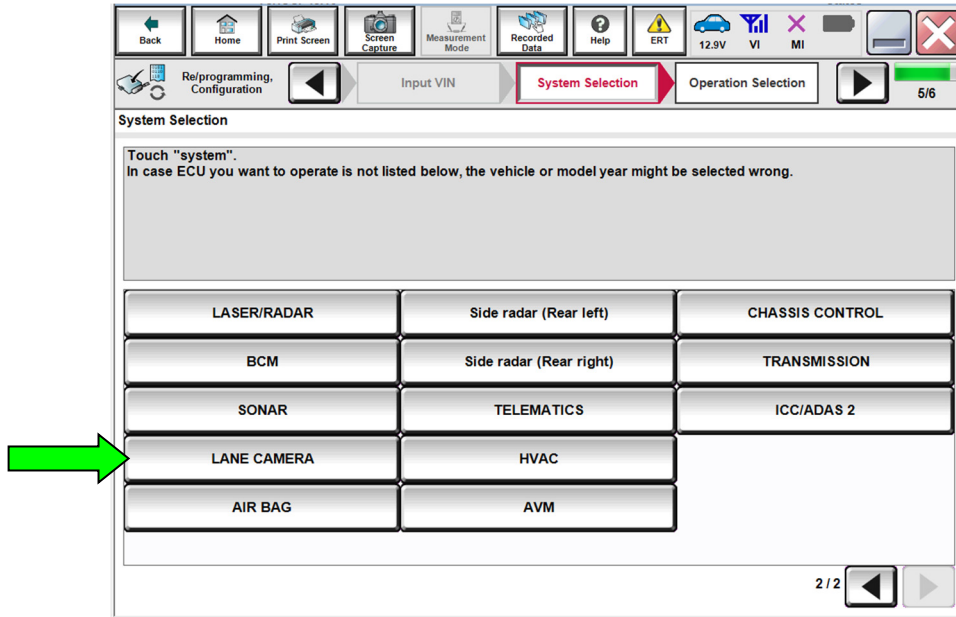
Back Home Print Screen Screen Capture Measurement Mode Recorded Data Help ERT 12.9V VI MI

Re/programming, Configuration

Input VIN

System Selection

Operation Selection

5/6

System Selection

Touch "system".
In case ECU you want to operate is not listed below, the vehicle or model year might be selected wrong.

| LASER/RADAR | Side radar (Rear left) | CHASSIS CONTROL |
|---|---|---|
| BCM | Side radar (Rear right) | TRANSMISSION |
| SONAR | TELEMATICS | ICC/ADAS 2 |
| LANE CAMERA | HVAC | |
| AIR BAG | AVM | |

2 / 2